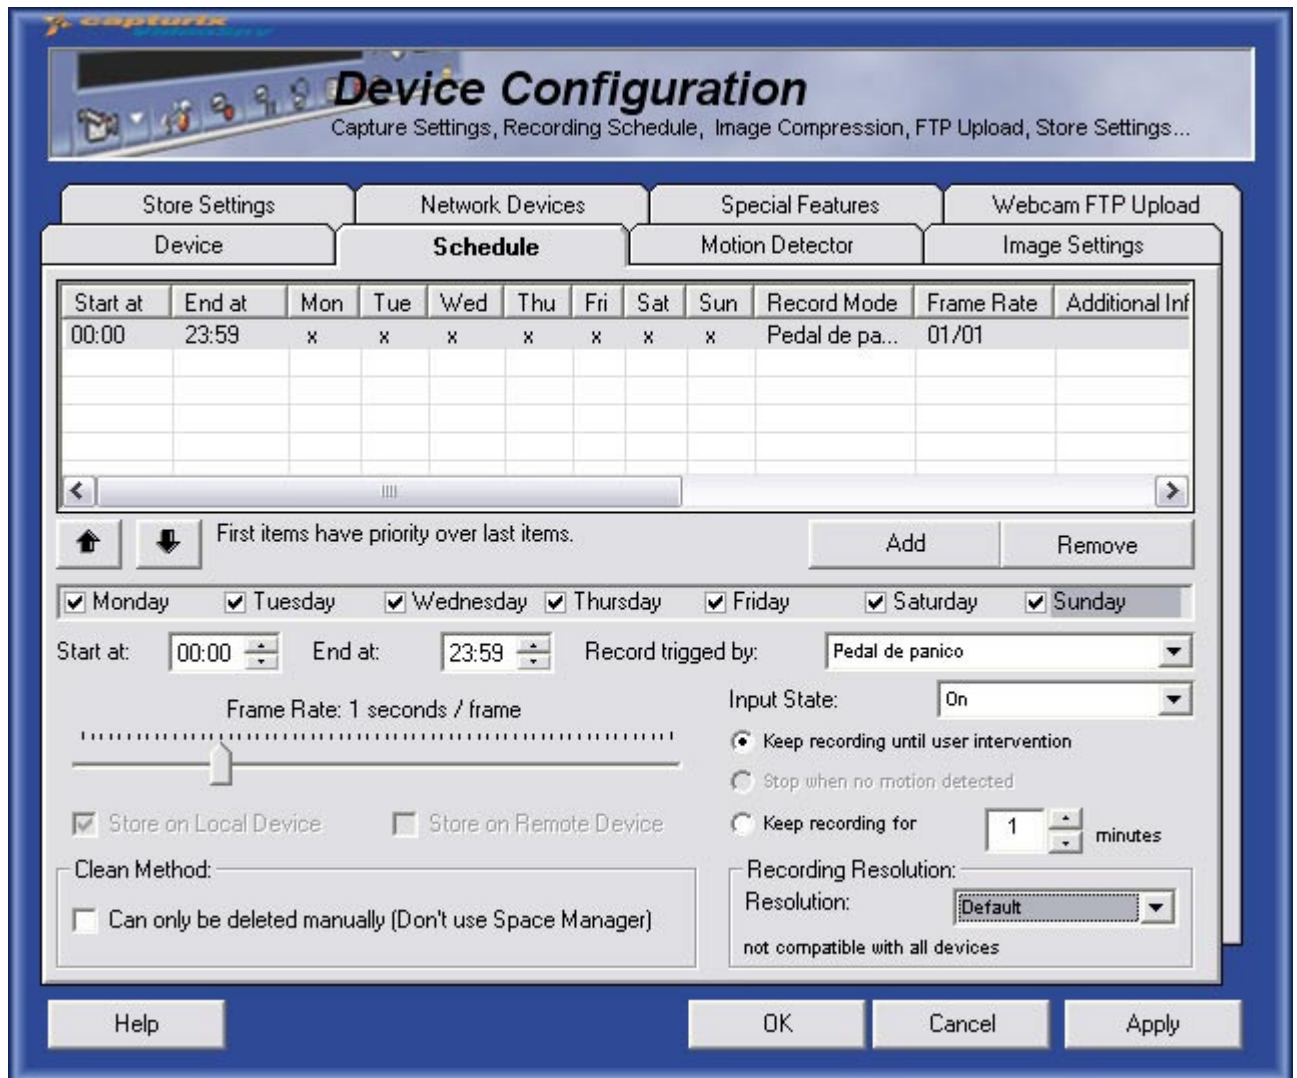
capturix VideoSpy

Device Configuration
Capture Settings, Recording Schedule, Image Compression, FTP Upload, Store Settings...

Store Settings | Network Devices | Special Features | Webcam FTP Upload
Device | Schedule | Motion Detector | Image Settings

| Start at | End at | Mon | Tue | Wed | Thu | Fri | Sat | Sun | Record Mode | Frame Rate | Additional Inf |
|---|---|---|---|---|---|---|---|---|---|---|---|
| 00:00 | 23:59 | x | x | x | x | x | x | x | Pedal de pa... | 01/01 | |

First items have priority over last items.

Add
Remove

Monday Tuesday Wednesday Thursday Friday Saturday Sunday

Start at: 00:00 End at: 23:59 Record trigged by: Pedal de panico

Frame Rate: 1 seconds / frame

Input State: On

Keep recording until user intervention
Stop when no motion detected
Keep recording for 1 minutes

Store on Local Device
Store on Remote Device

Clean Method:
Can only be deleted manually (Don't use Space Manager)

Recording Resolution:
Resolution: Default
not compatible with all devices

Help
OK
Cancel
Apply